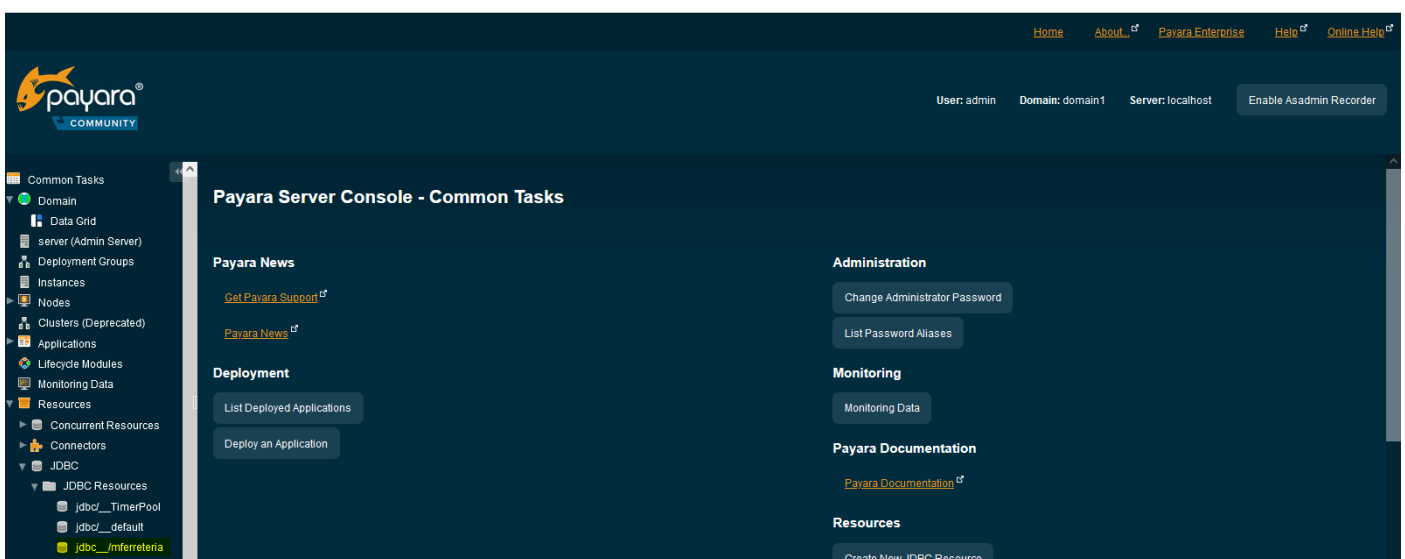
Home About... Payara Enterprise Help Online Help

payara COMMUNITY

User: admin Domain: domain1 Server: localhost Enable Asadmin Recorder

Common Tasks
Domain
Data Grid
server (Admin Server)
Deployment Groups
Instances
Nodes
Clusters (Deprecated)
Applications
Lifecycle Modules
Monitoring Data
Resources
Concurrent Resources
Connectors
JDBC
JDBC Resources
jdbc/__TimerPool
jdbc/__default
jdbc__/mferreteria

Payara Server Console - Common Tasks

Payara News

Get Payara Support

Payara News

Deployment

List Deployed Applications

Deploy an Application

Administration

Change Administrator Password

List Password Aliases

Monitoring

Monitoring Data

Payara Documentation

Payara Documentation

Resources

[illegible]